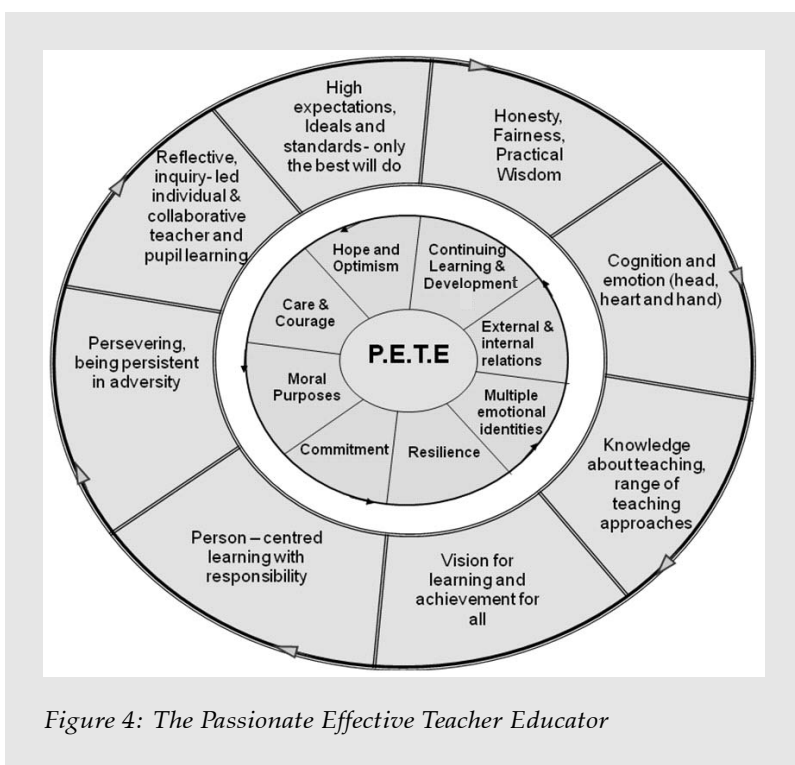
High expectations, Ideals and standards - only the best will do

Honesty, Fairness, Practical Wisdom

Cognition and emotion (head, heart and hand)

Knowledge about teaching, range of teaching approaches

Vision for learning and achievement for all

Person – centred learning with responsibility

Persevering, being persistent in adversity

Reflective, inquiry- led individual & collaborative teacher and pupil learning

Hope and Optimism

Continuing Learning & Development

External & internal relations

Multiple emotional identities

Resilience

Commitment

Moral Purposes

Care & Courage

P.E.T.E

*Figure 4: The Passionate Effective Teacher Educator*